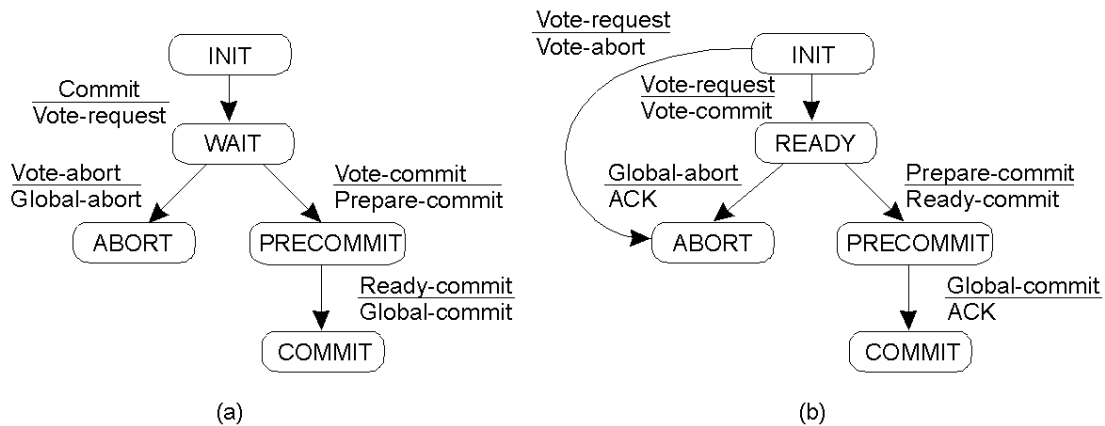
INIT

Commit
Vote-request

WAIT

Vote-abort
Global-abort

Vote-commit
Prepare-commit

ABORT

PRECOMMIT

Ready-commit
Global-commit

COMMIT

(a)

Vote-request
Vote-abort

INIT

Vote-request
Vote-commit

READY

Global-abort
ACK

Prepare-commit
Ready-commit

ABORT

PRECOMMIT

Global-commit
ACK

COMMIT

(b)